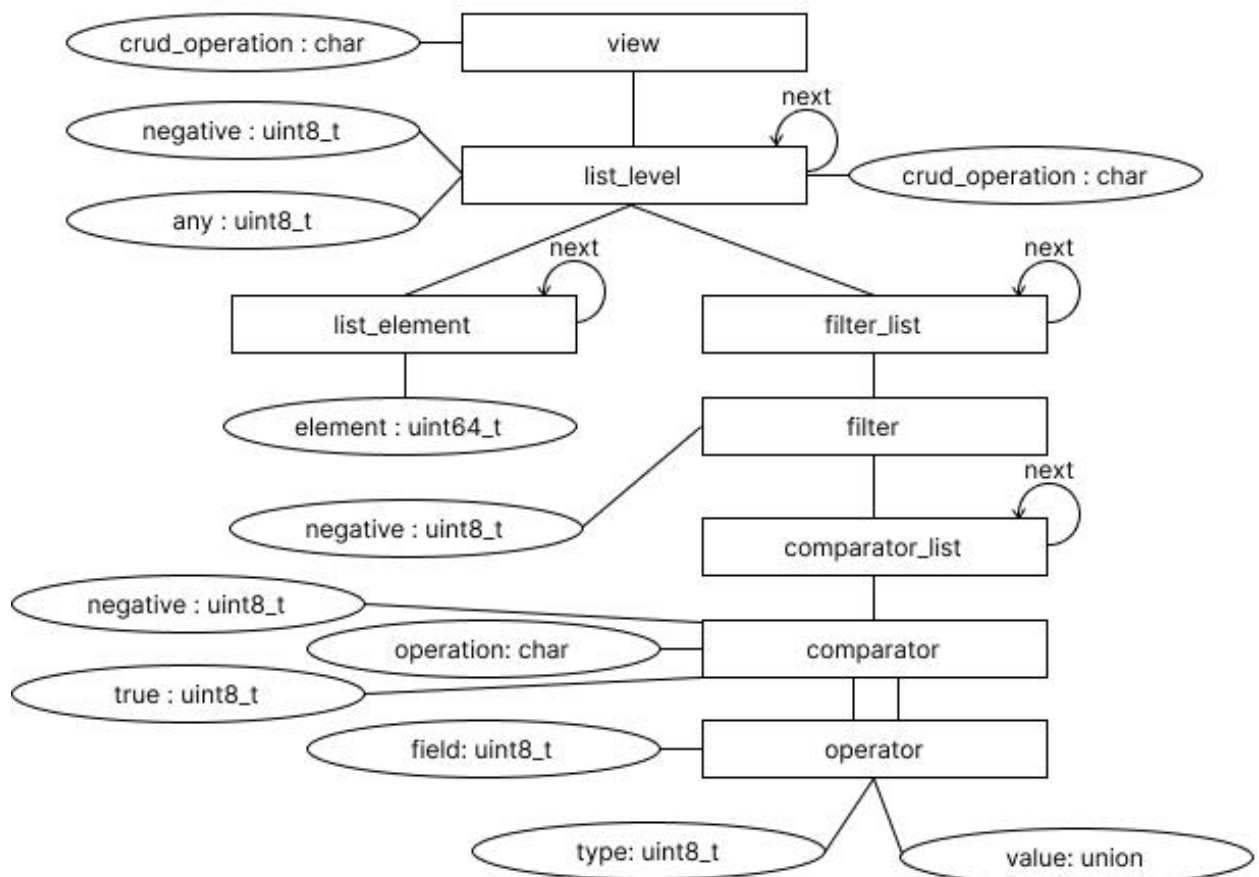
crud_operation : char

view

next

negative : uint8_t

list_level

crud_operation : char

any : uint8_t

next

next

list_element

filter_list

element : uint64_t

filter

next

negative : uint8_t

comparator_list

negative : uint8_t

operation: char

comparator

true : uint8_t

field: uint8_t

operator

type: uint8_t

value: union